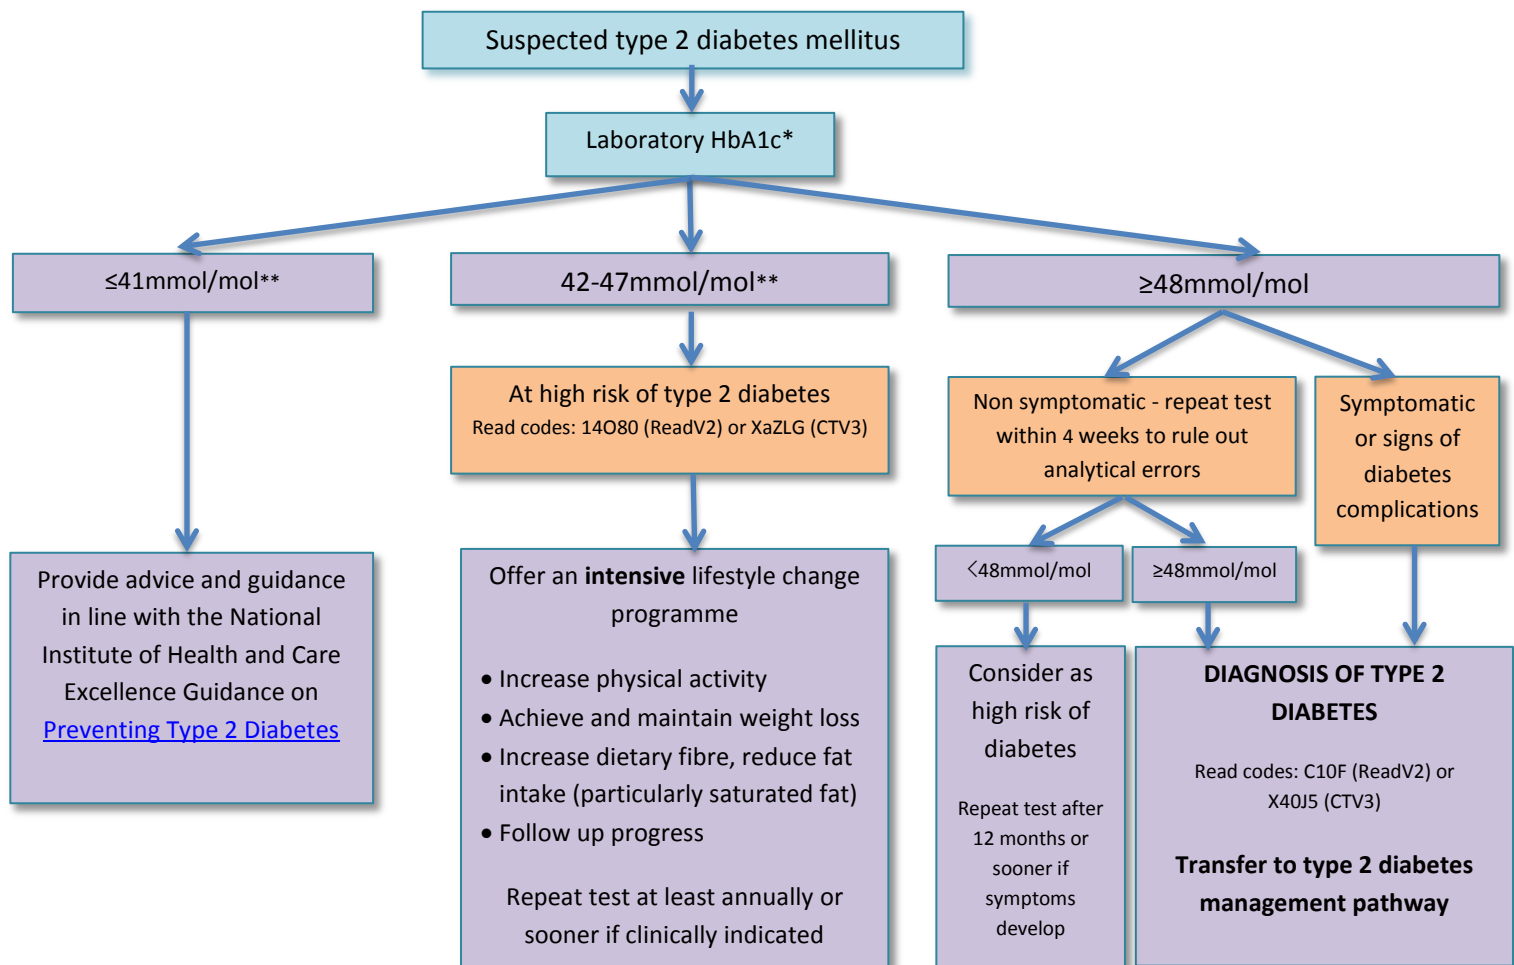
Suspected type 2 diabetes mellitus

Laboratory HbA1c*

≤41mmol/mol**

42-47mmol/mol**

≥48mmol/mol

At high risk of type 2 diabetes
Read codes: 14O80 (ReadV2) or XaZLG (CTV3)

Non symptomatic - repeat test within 4 weeks to rule out analytical errors

Symptomatic or signs of diabetes complications

<48mmol/mol

≥48mmol/mol

Provide advice and guidance in line with the National Institute of Health and Care Excellence Guidance on Preventing Type 2 Diabetes

Offer an **intensive** lifestyle change programme

• Increase physical activity
• Achieve and maintain weight loss
• Increase dietary fibre, reduce fat intake (particularly saturated fat)
• Follow up progress

Repeat test at least annually or sooner if clinically indicated

Consider as high risk of diabetes

Repeat test after 12 months or sooner if symptoms develop

**DIAGNOSIS OF TYPE 2 DIABETES**

Read codes: C10F (ReadV2) or X40J5 (CTV3)

**Transfer to type 2 diabetes management pathway**